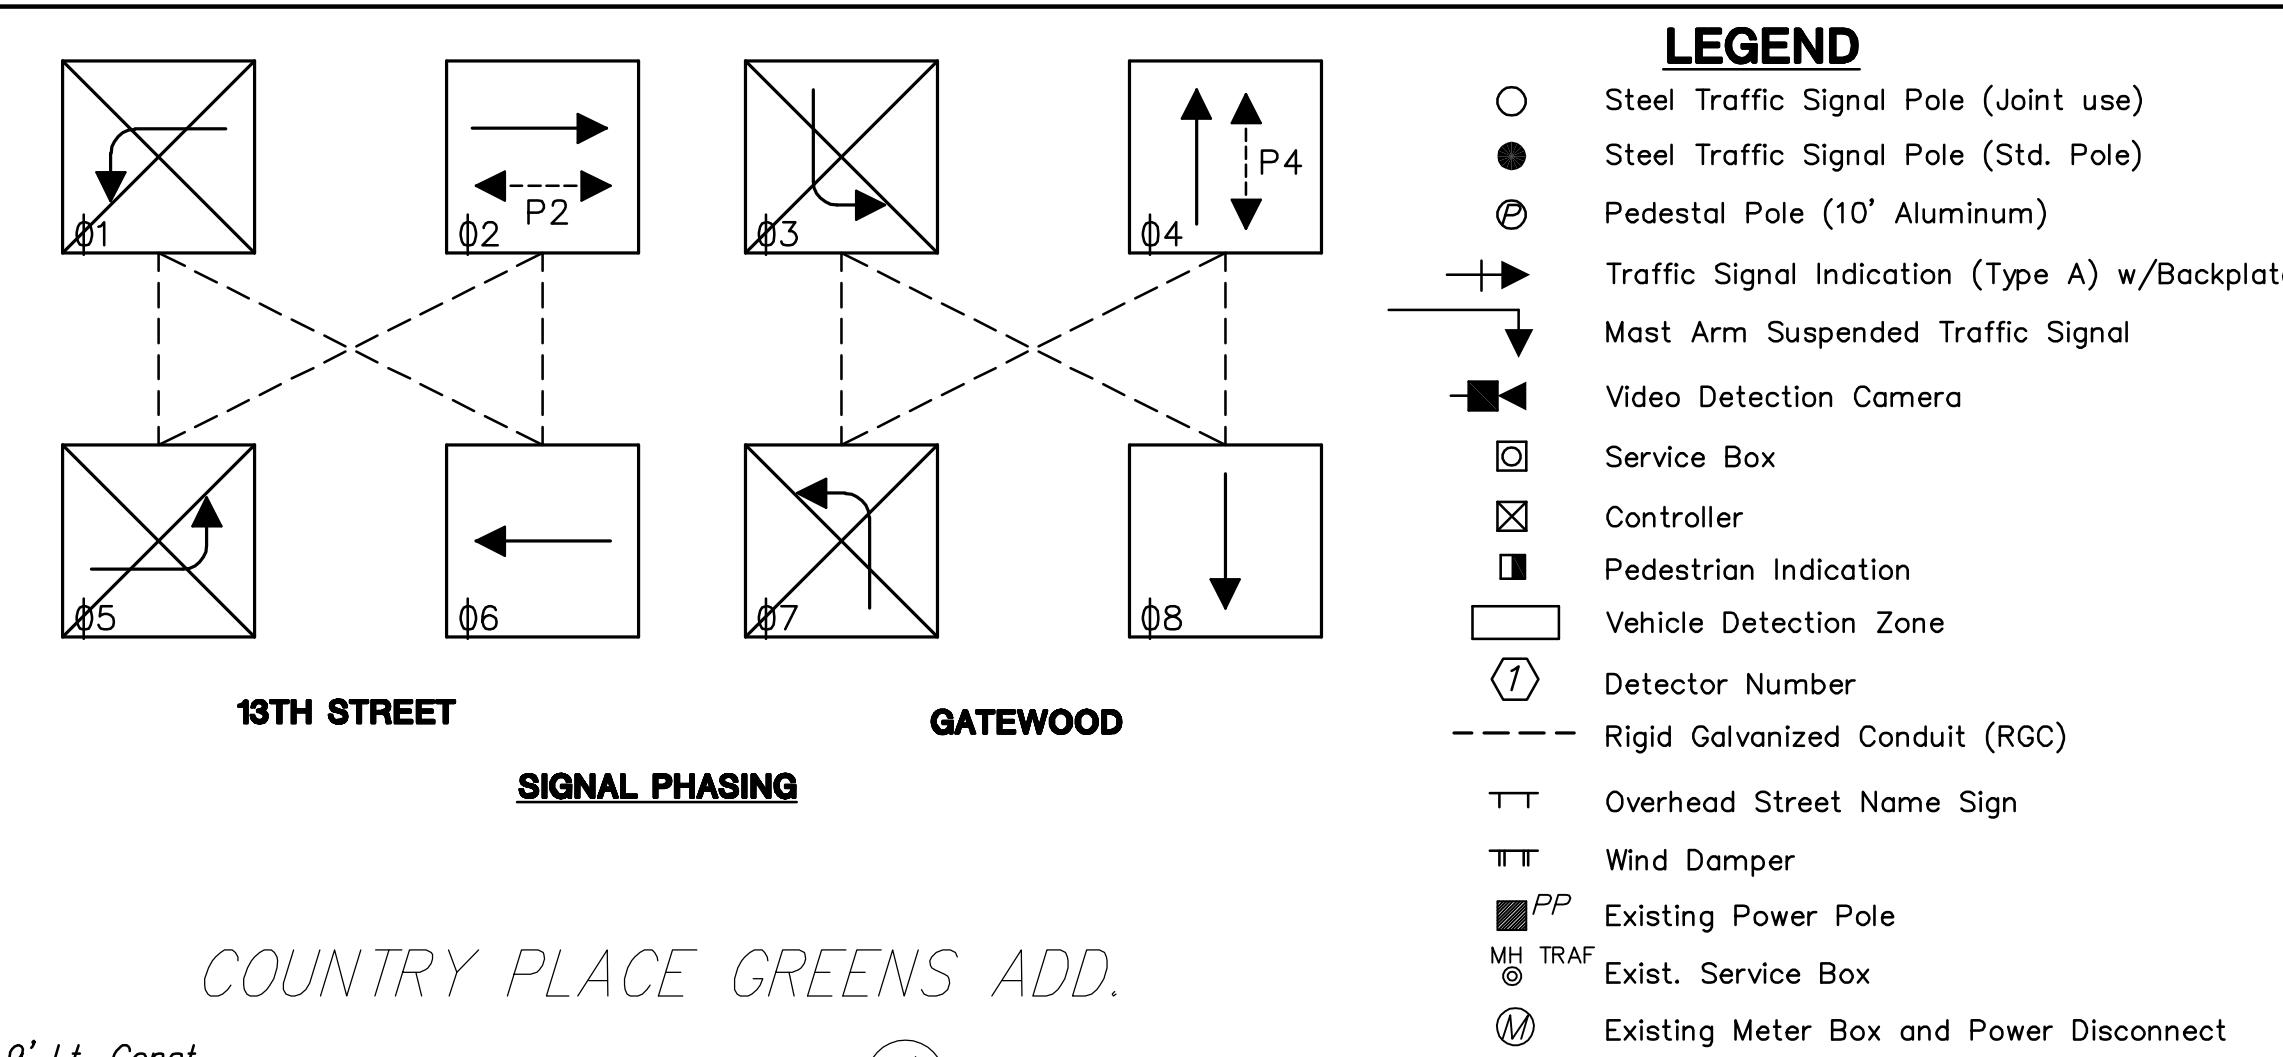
ϕ1

ϕ2

P2

ϕ3

ϕ4

P4

ϕ5

ϕ6

ϕ7

ϕ8

13TH STREET

GATEWOOD

SIGNAL PHASING

COUNTRY PLACE GREENS ADD.

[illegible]' Lt. Const.

LEGEND

Steel Traffic Signal Pole (Joint use)

Steel Traffic Signal Pole (Std. Pole)

P Pedestal Pole (10' Aluminum)

Traffic Signal Indication (Type A) w/Backplat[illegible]

Mast Arm Suspended Traffic Signal

Video Detection Camera

Service Box

Controller

Pedestrian Indication

Vehicle Detection Zone

1 Detector Number

Rigid Galvanized Conduit (RGC)

Overhead Street Name Sign

Wind Damper

PP Existing Power Pole

MH TRAF Exist. Service Box

M Existing Meter Box and Power Disconnect